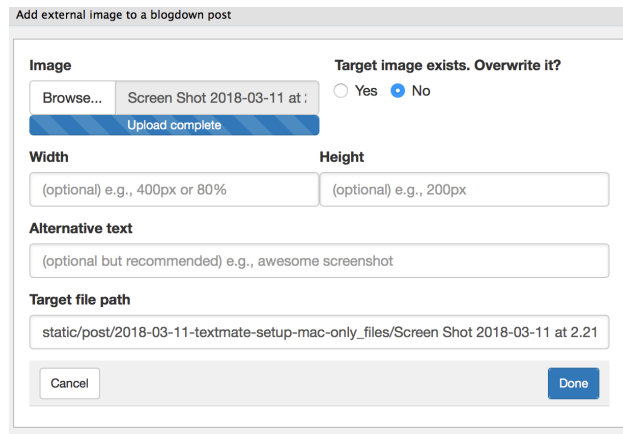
Add external image to a blogdown post

Image

Browse... Screen Shot 2018-03-11 at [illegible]

Upload complete

Target image exists. Overwrite it?

Yes No

Width

(optional) e.g., 400px or 80%

Height

(optional) e.g., 200px

Alternative text

(optional but recommended) e.g., awesome screenshot

Target file path

static/post/2018-03-11-textmate-setup-mac-only_files/Screen Shot 2018-03-11 at 2.21

Cancel

Done